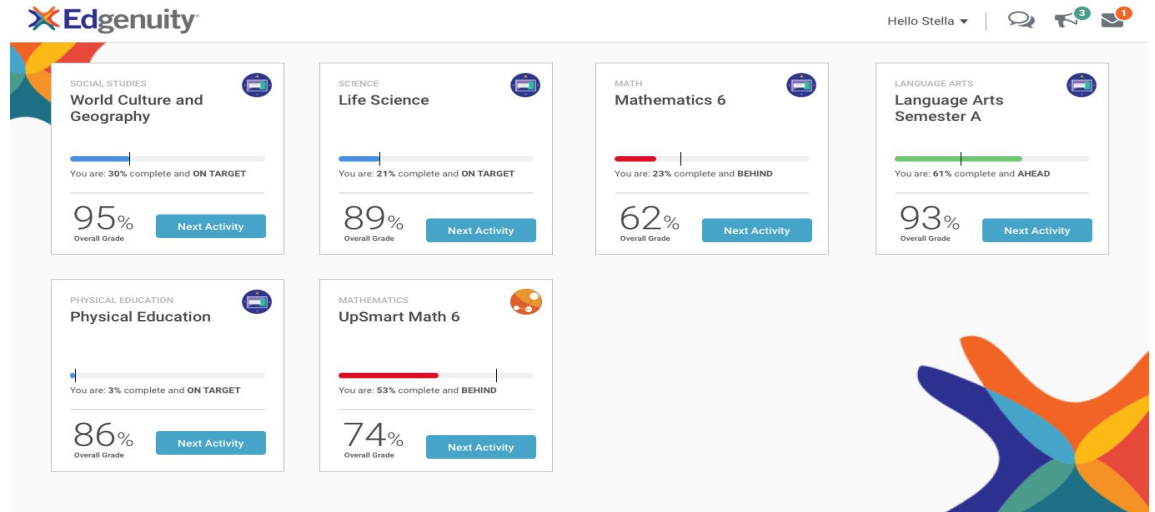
Edgenuity

Hello Stella 3 1

SOCIAL STUDIES
World Culture and Geography

You are: 30% complete and ON TARGET

95%
Overall Grade

Next Activity

SCIENCE
Life Science

You are: 21% complete and ON TARGET

89%
Overall Grade

Next Activity

MATH
Mathematics 6

You are: 23% complete and BEHIND

62%
Overall Grade

Next Activity

LANGUAGE ARTS
Language Arts Semester A

You are: 61% complete and AHEAD

93%
Overall Grade

Next Activity

PHYSICAL EDUCATION
Physical Education

You are: 3% complete and ON TARGET

86%
Overall Grade

Next Activity

MATHEMATICS
UpSmart Math 6

You are: 53% complete and BEHIND

74%
Overall Grade

Next Activity